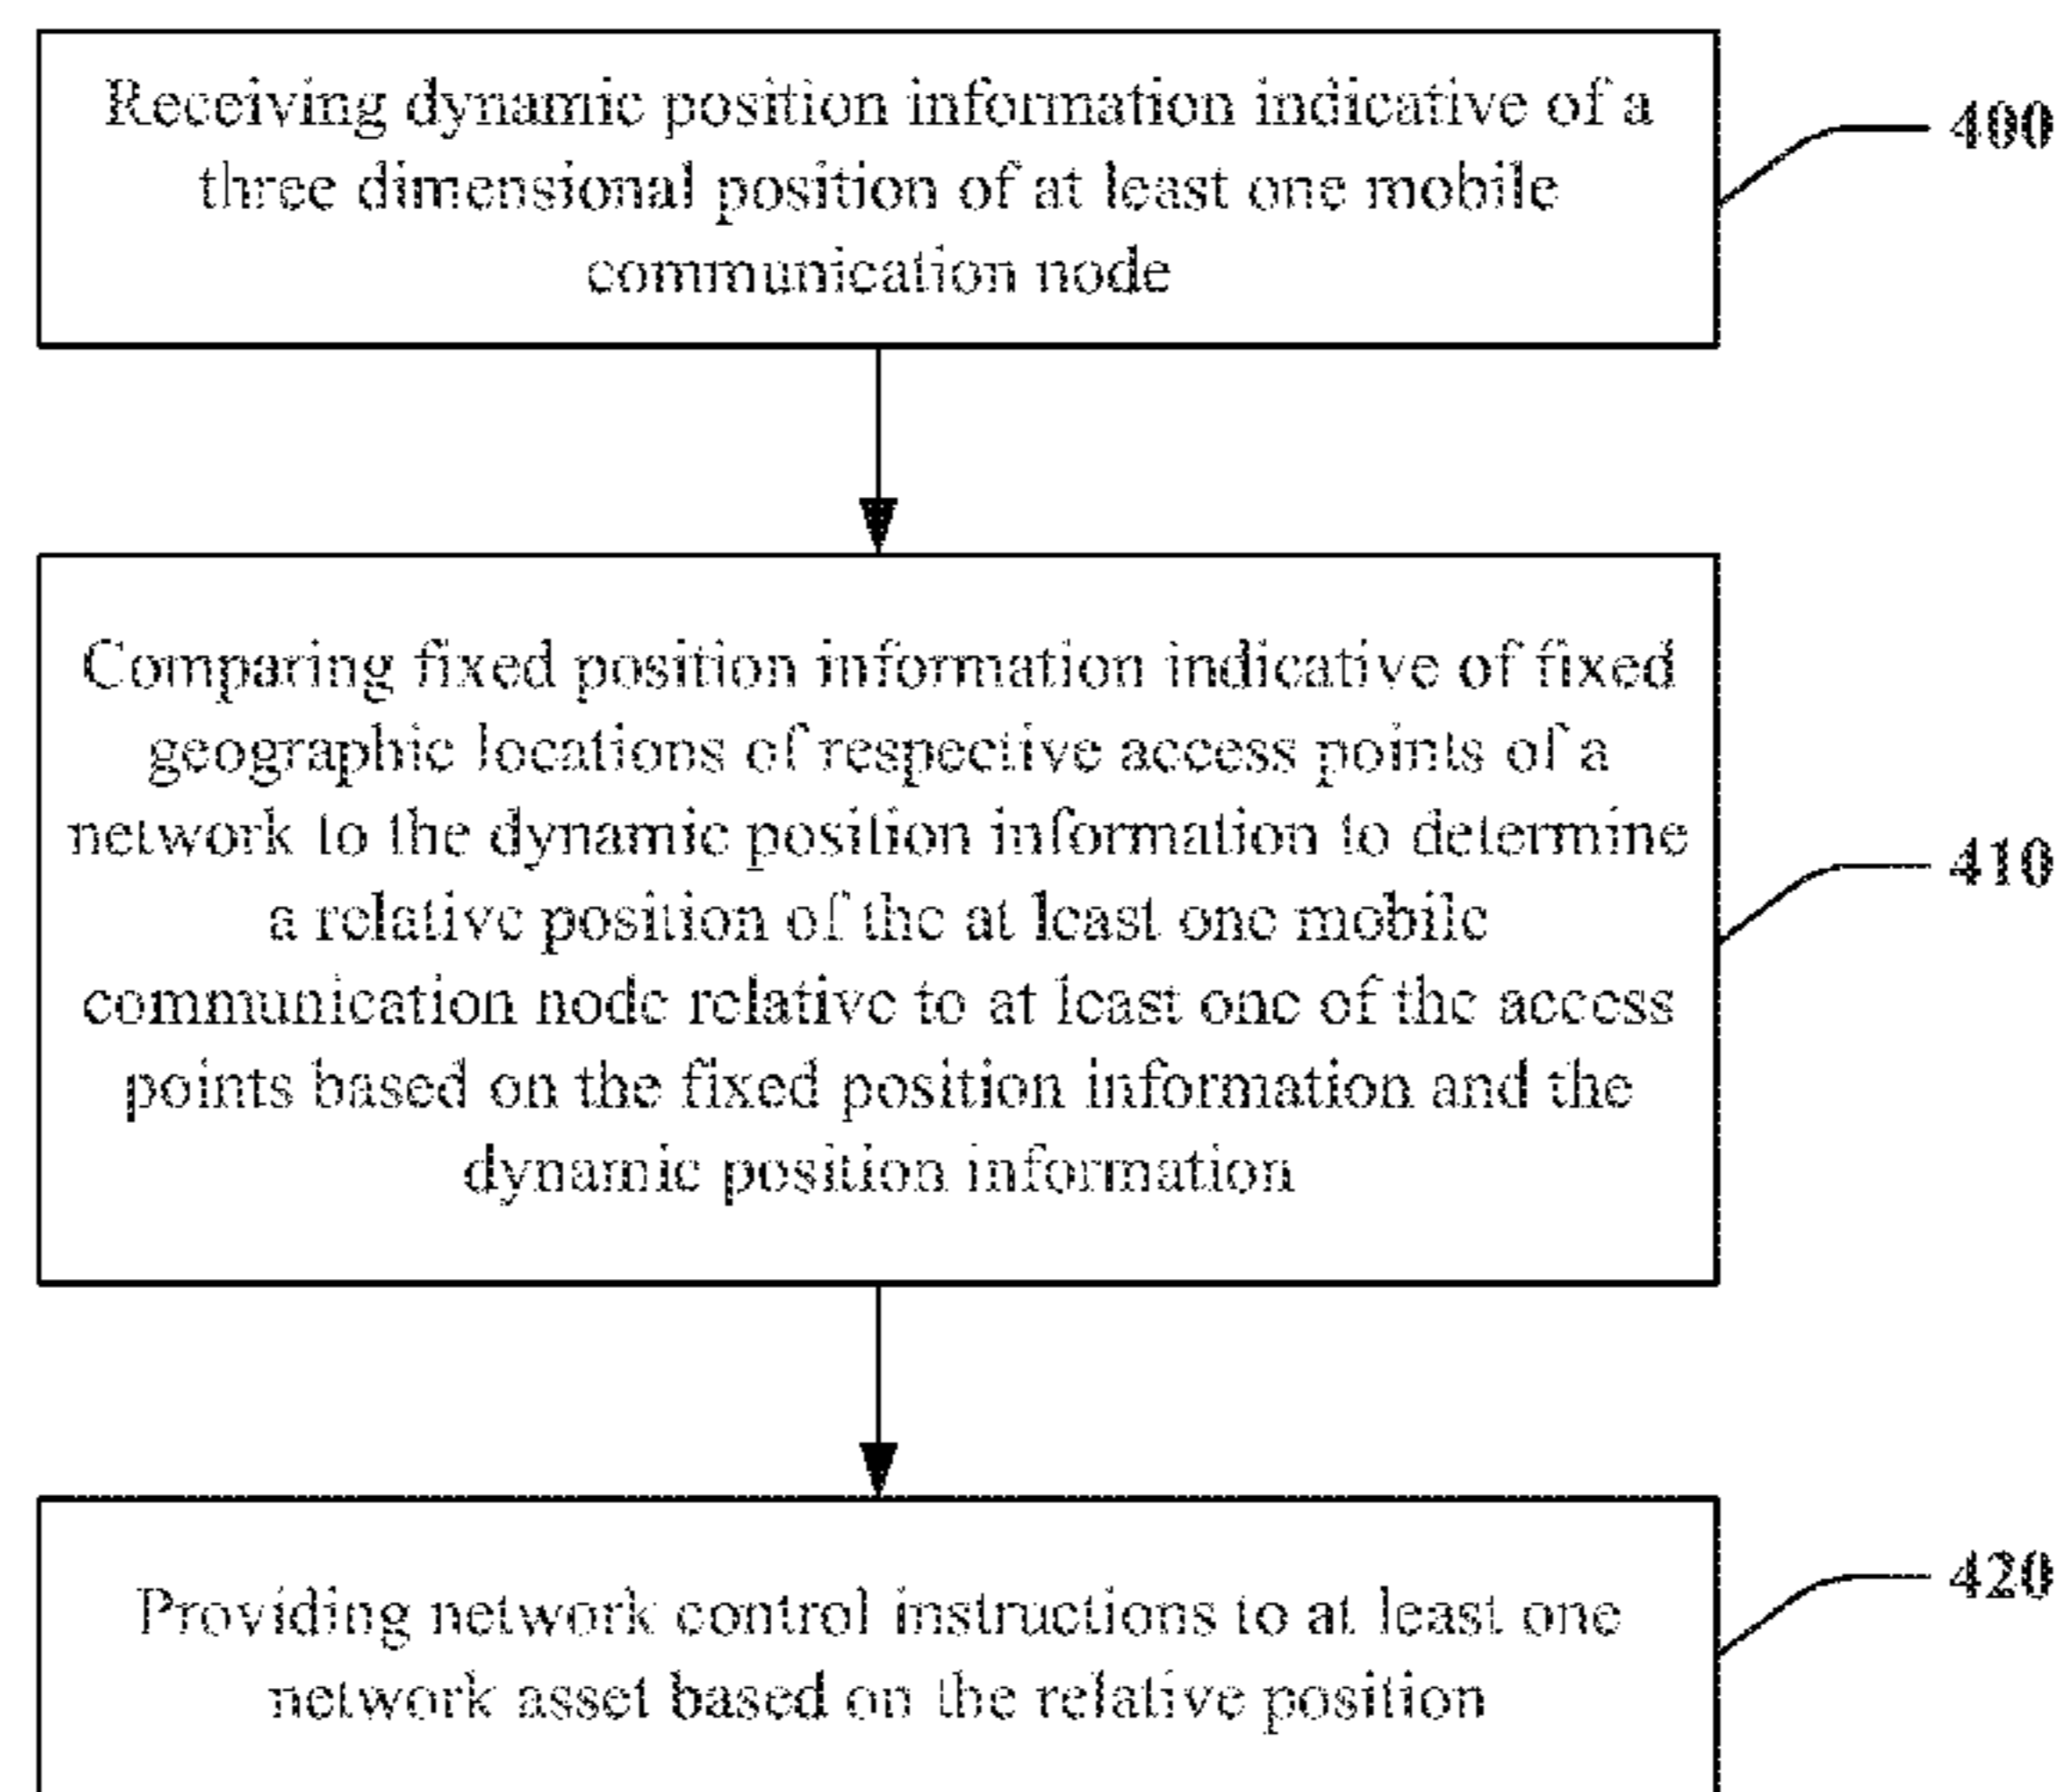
Receiving dynamic position information indicative of a three dimensional position of at least one mobile communication node

400

Comparing fixed position information indicative of fixed geographic locations of respective access points of a network to the dynamic position information to determine a relative position of the at least one mobile communication node relative to at least one of the access points based on the fixed position information and the dynamic position information

410

420

Providing network control instructions to at least one network asset based on the relative position